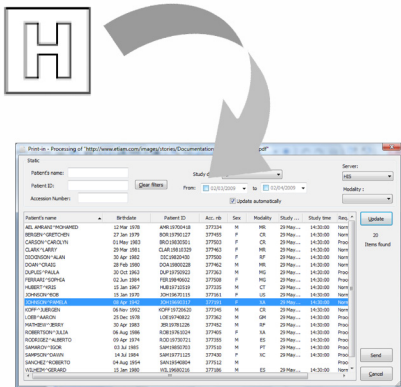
H

Print-in - Processing of "http://www.etiam.com/images/stories/Documentation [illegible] .pdf"

Search
Patient's name:
Patient ID:
Accession Number:
Clear filters
Study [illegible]
From: 02/03/2009 to 02/04/2009
Update automatically
Server:
HIS
Modality :

| Patient's name | Birthdate | Patient ID | Acc. nb | Sex | Modality | Study ... | Study time | Req. |
|---|---|---|---|---|---|---|---|---|
| ABL AMRANI^MOHAMED | 12 Mar 1978 | AMR19700418 | 377334 | M | MR | 29 Mar... | 14:30:00 | Norm |
| BERGEN^GRETCHEN | 27 Jan 1979 | BOR19790127 | 377495 | F | CR | 29 Mar... | 14:30:00 | Norm |
| CARSON^CAROLYN | 01 May 1963 | BRO19830501 | 377503 | F | CR | 29 Mar... | 14:30:00 | Norm |
| CLARK^LARRY | 29 Mar 1981 | CLAR19810329 | 377463 | M | CR | 29 Mar... | 14:30:00 | Norm |
| DICKINSON^ALAN | 30 Apr 1982 | DIC19820430 | 377500 | F | RF | 29 Mar... | 14:30:00 | Norm |
| DOAN^CRAIG | 28 Feb 1980 | DOA19800228 | 377462 | M | MR | 29 Mar... | 14:30:00 | Norm |
| DUPUIS^PAULA | 30 Oct 1963 | DUP19750923 | 377363 | M | MG | 29 Mar... | 14:30:00 | Norm |
| FERRARI^SOPHIA | 02 Jun 1984 | FER19840602 | 377302 | M | MG | 29 Mar... | 14:30:00 | Norm |
| HUBERT^KRIS | 15 Jan 1967 | HUB19710519 | 377335 | M | CT | 29 Mar... | 14:30:00 | Norm |
| JOHNSON^ROB | 15 Jan 1970 | JOH19670115 | 377161 | F | US | 29 Mar... | 14:30:00 | Norm |
| JOHNSON^PAMELA | 20 Apr 1942 | JOH19600317 | 377201 | F | XA | 29 Mar... | 14:30:00 | Norm |
| KOPF^JURGEN | 06 Nov 1952 | KOPF19720620 | 377345 | M | CR | 29 Mar... | 14:30:00 | Norm |
| LOEB^AARON | 29 Dec 1978 | LOE19740922 | 377345 | M | GM | 29 Mar... | 14:30:00 | Norm |
| MATHEW^JERRY | 30 Apr 1983 | JER19781226 | 377452 | M | RF | 29 Mar... | 14:30:00 | Norm |
| ROBERTSON^JULIA | 06 Aug 1986 | ROB19761024 | 377445 | F | XA | 29 Mar... | 14:30:00 | Norm |
| RODRIGEZ^ALBERTO | 09 Apr 1974 | ROD19730721 | 377355 | M | ES | 29 Mar... | 14:30:00 | Norm |
| SAMAROV^IGOR | 03 Jul 1983 | SAM19850703 | 377358 | M | PT | 29 Mar... | 14:30:00 | Norm |
| SAMPSON^DAWN | 14 Jul 1984 | SAM19771125 | 377430 | F | NC | 29 Mar... | 14:30:00 | Norm |
| SANCHEZ^ROBERTO | 04 Aug 1954 | SAN19540824 | 377512 | M | | 29 Mar... | 14:30:00 | Norm |
| WILHELM^GERARD | 15 Jan 1980 | WIL19680216 | 377386 | M | ES | 29 Mar... | 14:30:00 | Norm |

Update
20
Items found
Send
Cancel